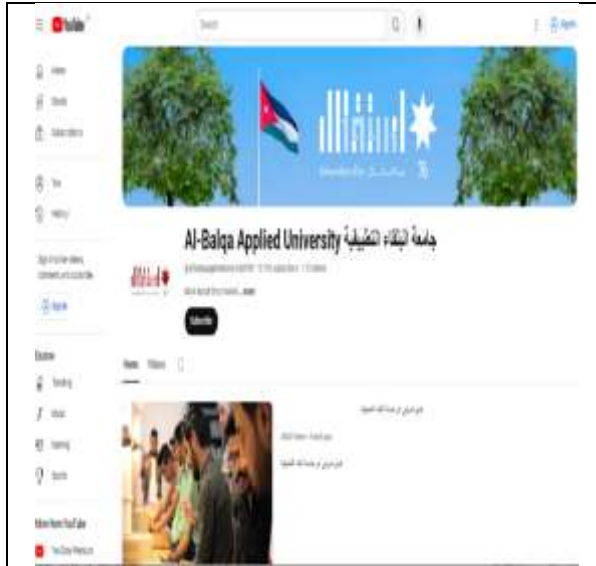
YouTube

Search

Sign in

Home

Shorts

Subscriptions

You

History

Sign in to like videos, comment, and subscribe.

Sign in

Explore

Trending

Music

Gaming

Sports

More from YouTube

YouTube Premium

جامعة البلقاء التطبيقية Al-Balqa Applied University

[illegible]

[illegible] ...more

Subscribe

Home Videos

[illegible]

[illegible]

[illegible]